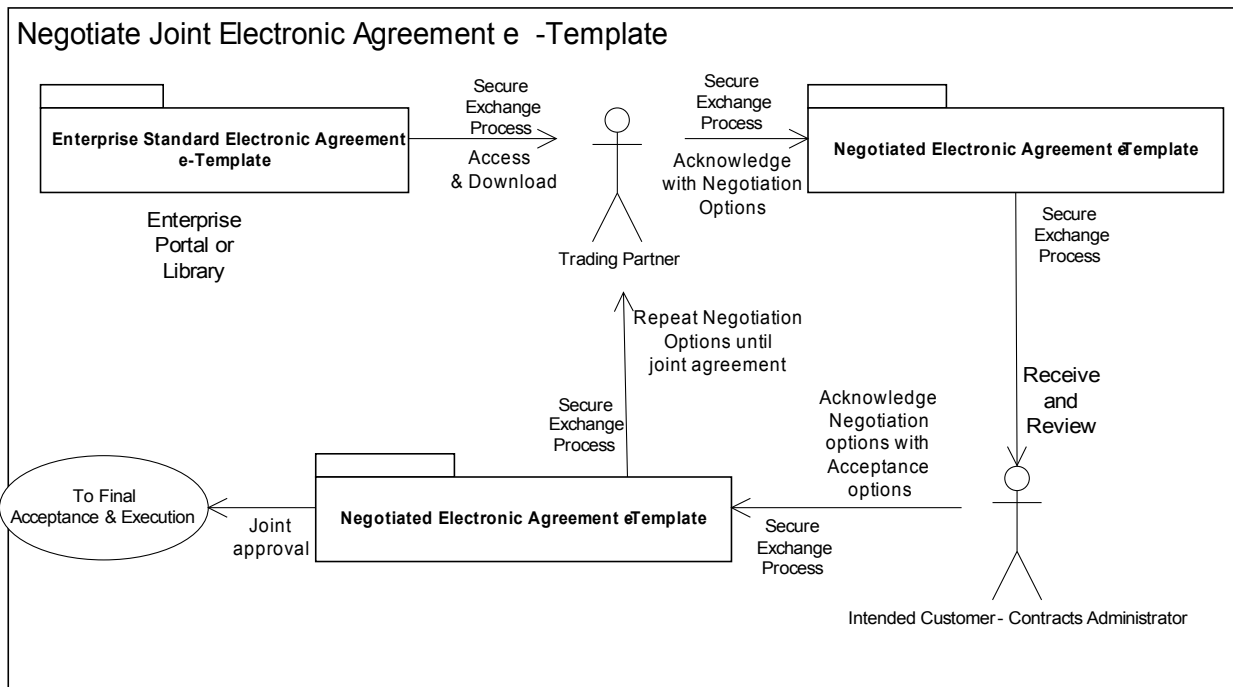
Negotiate Joint Electronic Agreement e -Template

Enterprise Standard Electronic Agreement e-Template

Secure Exchange Process

Access & Download

Enterprise Portal or Library

Trading Partner

Secure Exchange Process

Acknowledge with Negotiation Options

Negotiated Electronic Agreement eTemplate

Secure Exchange Process

Receive and Review

Repeat Negotiation Options until joint agreement

Secure Exchange Process

Acknowledge Negotiation options with Acceptance options

To Final Acceptance & Execution

Joint approval

Negotiated Electronic Agreement eTemplate

Secure Exchange Process

Intended Customer - Contracts Administrator